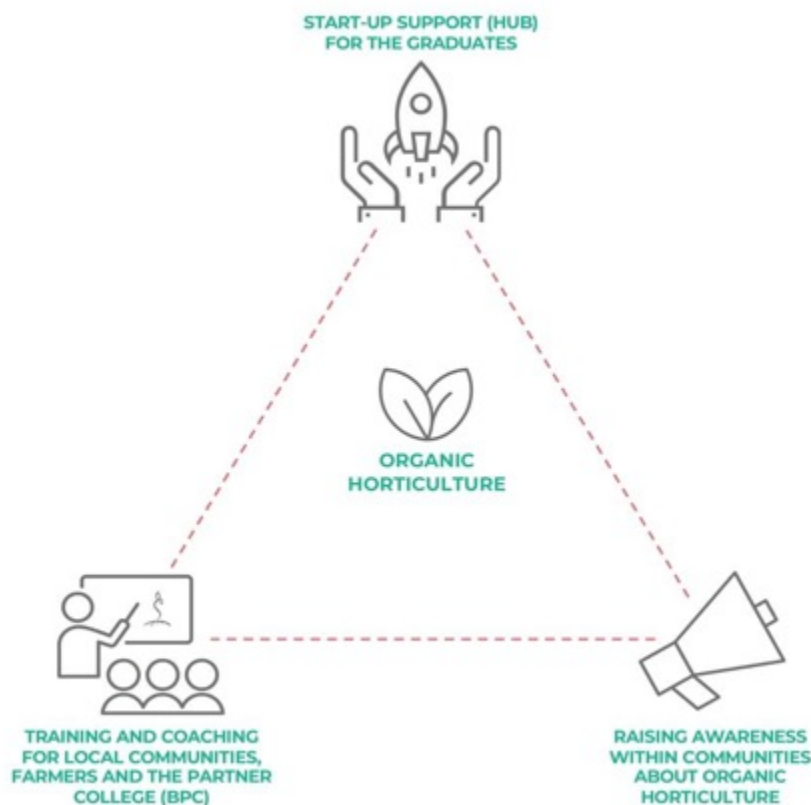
START-UP SUPPORT (HUB) FOR THE GRADUATES

ORGANIC HORTICULTURE

TRAINING AND COACHING FOR LOCAL COMMUNITIES, FARMERS AND THE PARTNER COLLEGE (BPC)

RAISING AWARENESS WITHIN COMMUNITIES ABOUT ORGANIC HORTICULTURE